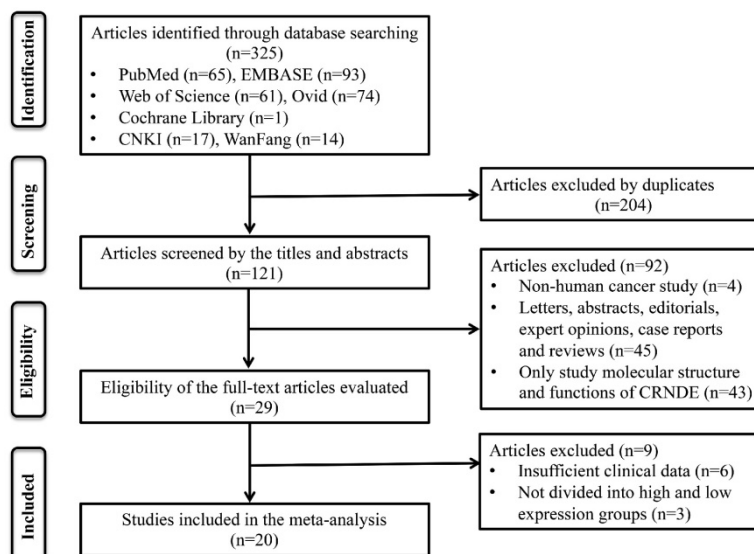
Identification

Articles identified through database searching (n=325)
• PubMed (n=65), EMBASE (n=93)
• Web of Science (n=61), Ovid (n=74)
• Cochrane Library (n=1)
• CNKI (n=17), WanFang (n=14)

Screening

Articles excluded by duplicates (n=204)

Articles screened by the titles and abstracts (n=121)

Eligibility

Articles excluded (n=92)
• Non-human cancer study (n=4)
• Letters, abstracts, editorials, expert opinions, case reports and reviews (n=45)
• Only study molecular structure and functions of CRNDE (n=43)

Eligibility of the full-text articles evaluated (n=29)

Included

Articles excluded (n=9)
• Insufficient clinical data (n=6)
• Not divided into high and low expression groups (n=3)

Studies included in the meta-analysis (n=20)